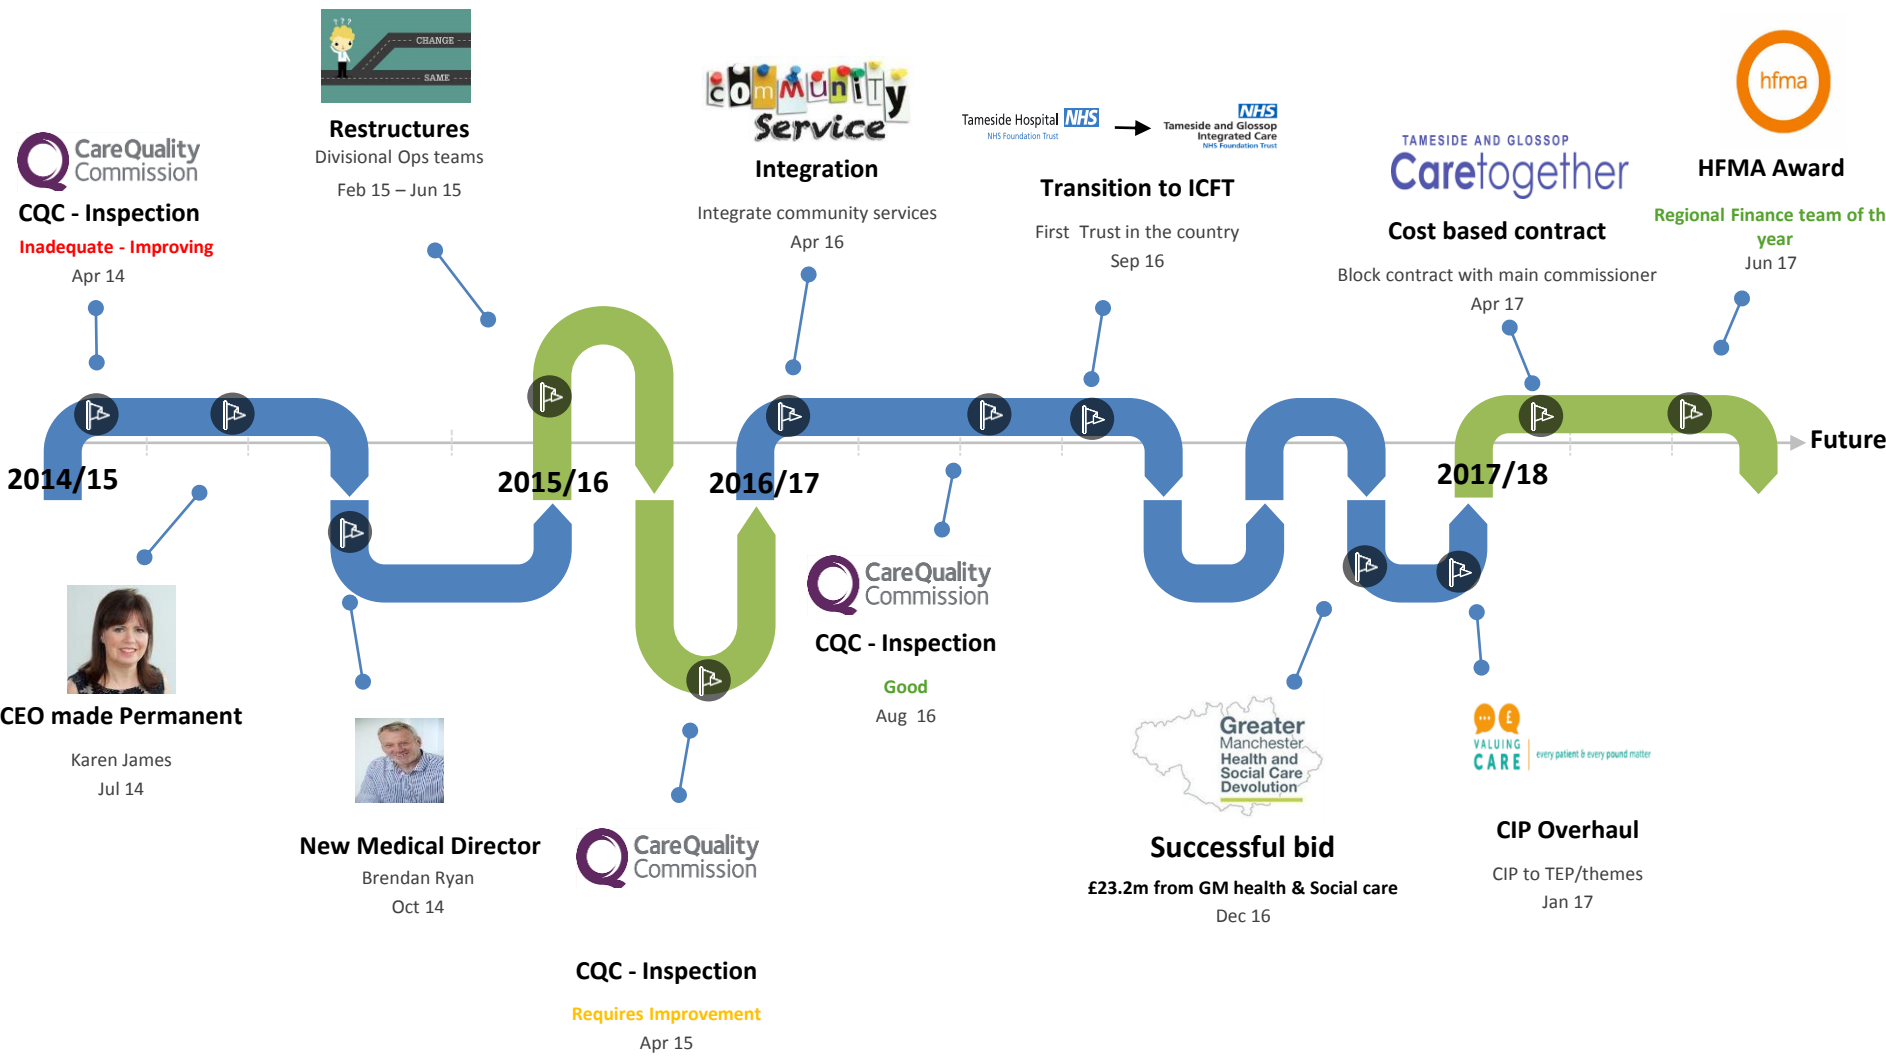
CareQuality Commission

CQC - Inspection

Inadequate - Improving

Apr 14

CHANGE

SAME

Restructures

Divisional Ops teams

Feb 15 – Jun 15

Community Service

Integration

Integrate community services

Apr 16

Tameside Hospital NHS

NHS Foundation Trust

Tameside and Glossop Integrated Care NHS Foundation Trust

Transition to ICFT

First Trust in the country

Sep 16

TAMESIDE AND GLOSSOP

Caretogether

Cost based contract

Block contract with main commissioner

Apr 17

hfma

HFMA Award

Regional Finance team of th year

Jun 17

2014/15

2015/16

2016/17

2017/18

Future

CEO made Permanent

Karen James

Jul 14

New Medical Director

Brendan Ryan

Oct 14

CareQuality Commission

CQC - Inspection

Requires Improvement

Apr 15

CareQuality Commission

CQC - Inspection

Good

Aug 16

Greater Manchester Health and Social Care Devolution

Successful bid

£23.2m from GM health & Social care

Dec 16

VALUING CARE

every patient & every pound matter

CIP Overhaul

CIP to TEP/themes

Jan 17